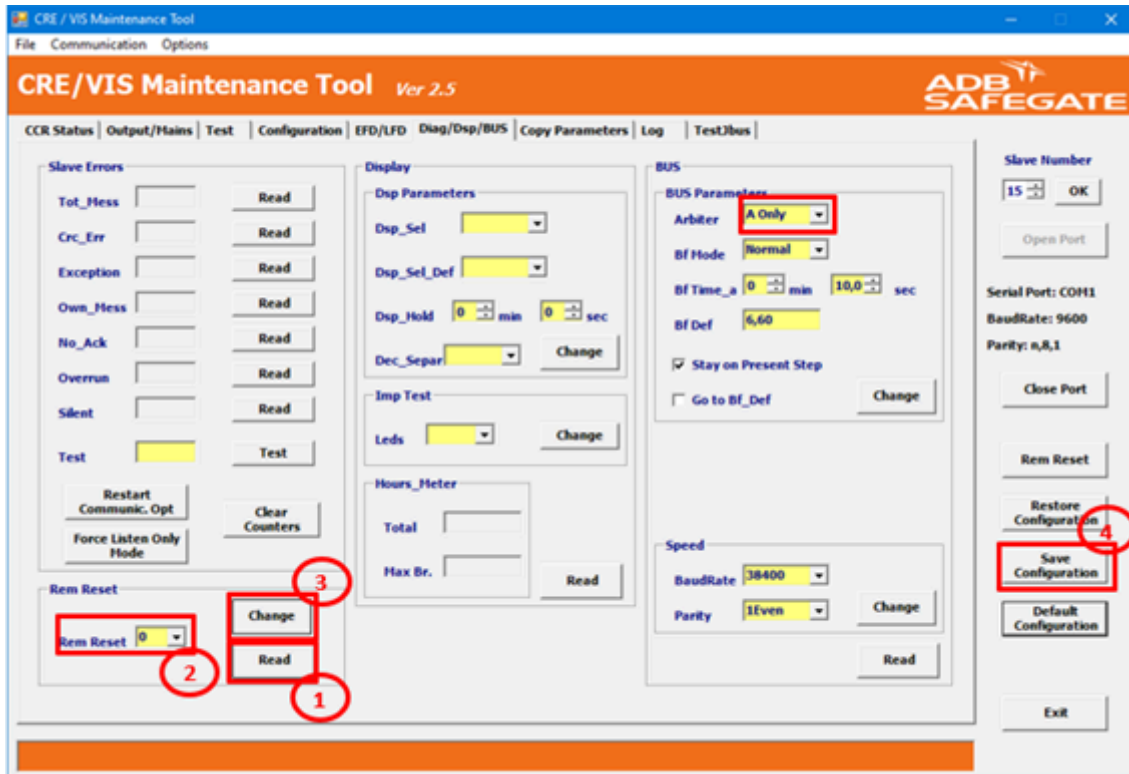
CRE / VIS Maintenance Tool

File Communication Options

CRE/VIS Maintenance Tool Ver 2.5

ADB SAFEGATE

CCR Status | Output/Mains | Test | Configuration | EFD/LFD | Diag/Dsp/BUS | Copy Parameters | Log | TestJbus

Slave Errors

Tot_Mess Read

Crc_Err Read

Exception Read

Own_Mess Read

No_Ack Read

Overrun Read

Silent Read

Test Test

Restart Communic. Opt

Clear Counters

Force Listen Only Mode

Rem Reset

Rem Reset 0

Change

Read

3

2

1

Display

Dsp Parameters

Dsp_Sel

Dsp_Sel_Def

Dsp_Hold 0 min 0 sec

Dec_Separ

Change

Imp Test

Leds

Change

Hours_Meter

Total

Max Br.

Read

BUS

BUS Parameters

Arbiter A Only

Bf Mode Normal

Bf Time_a 0 min 10,0 sec

Bf Def 6,60

Stay on Present Step

Go to Bf_Def

Change

Speed

BaudRate 38400

Parity 1Even

Change

Read

Slave Number

15 OK

Open Port

Serial Port: COM1

BaudRate: 9600

Parity: n,8,1

Close Port

Rem Reset

Restore Configuration

4

Save Configuration

Default Configuration

Exit